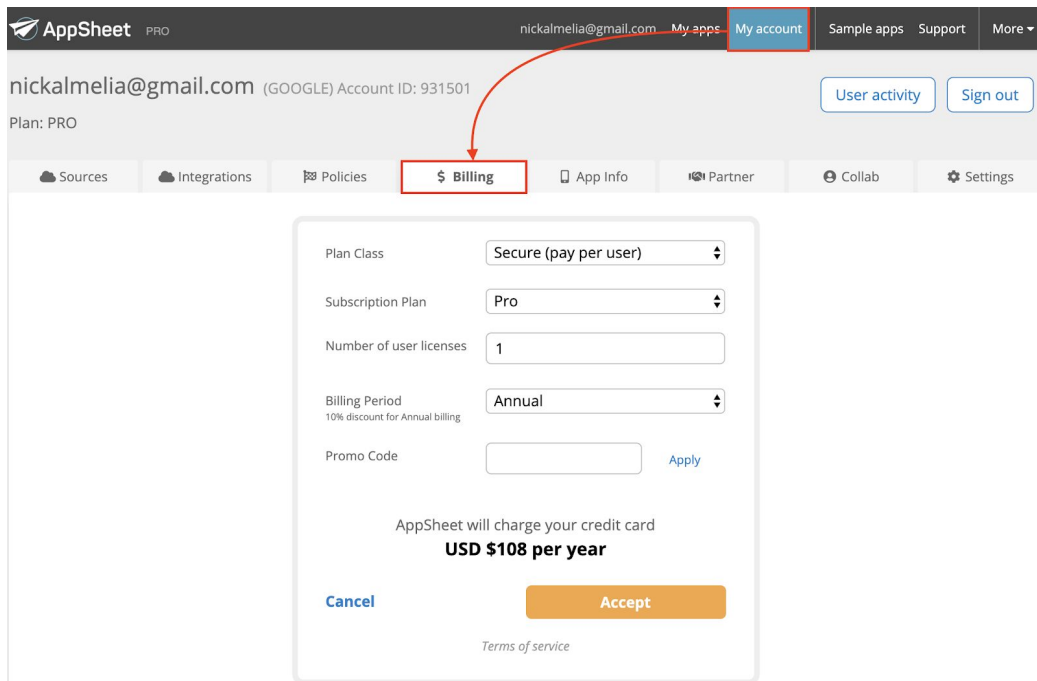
AppSheet PRO

nickalmelia@gmail.com My apps My account Sample apps Support More

nickalmelia@gmail.com (GOOGLE) Account ID: 931501

Plan: PRO

User activity Sign out

Sources Integrations Policies $ Billing App Info Partner Collab Settings

Plan Class Secure (pay per user)

Subscription Plan Pro

Number of user licenses 1

Billing Period
10% discount for Annual billing
Annual

Promo Code Apply

AppSheet will charge your credit card
**USD $108 per year**

Cancel Accept

*Terms of service*